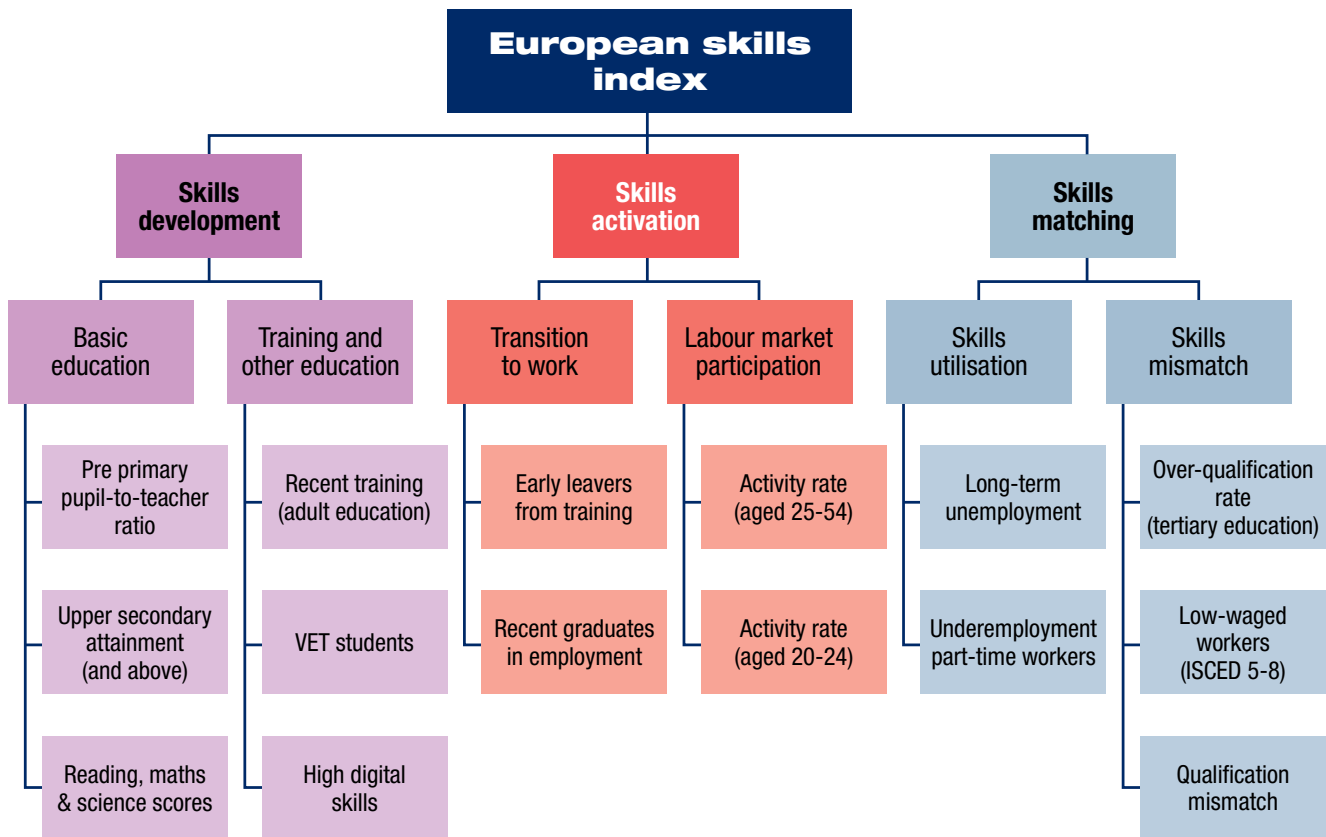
European skills index

Skills development

Basic education

Pre primary pupil-to-teacher ratio

Upper secondary attainment (and above)

Reading, maths & science scores

Training and other education

Recent training (adult education)

VET students

High digital skills

Skills activation

Transition to work

Early leavers from training

Recent graduates in employment

Labour market participation

Activity rate (aged 25-54)

Activity rate (aged 20-24)

Skills matching

Skills utilisation

Long-term unemployment

Underemployment part-time workers

Skills mismatch

Over-qualification rate (tertiary education)

Low-waged workers (ISCED 5-8)

Qualification mismatch